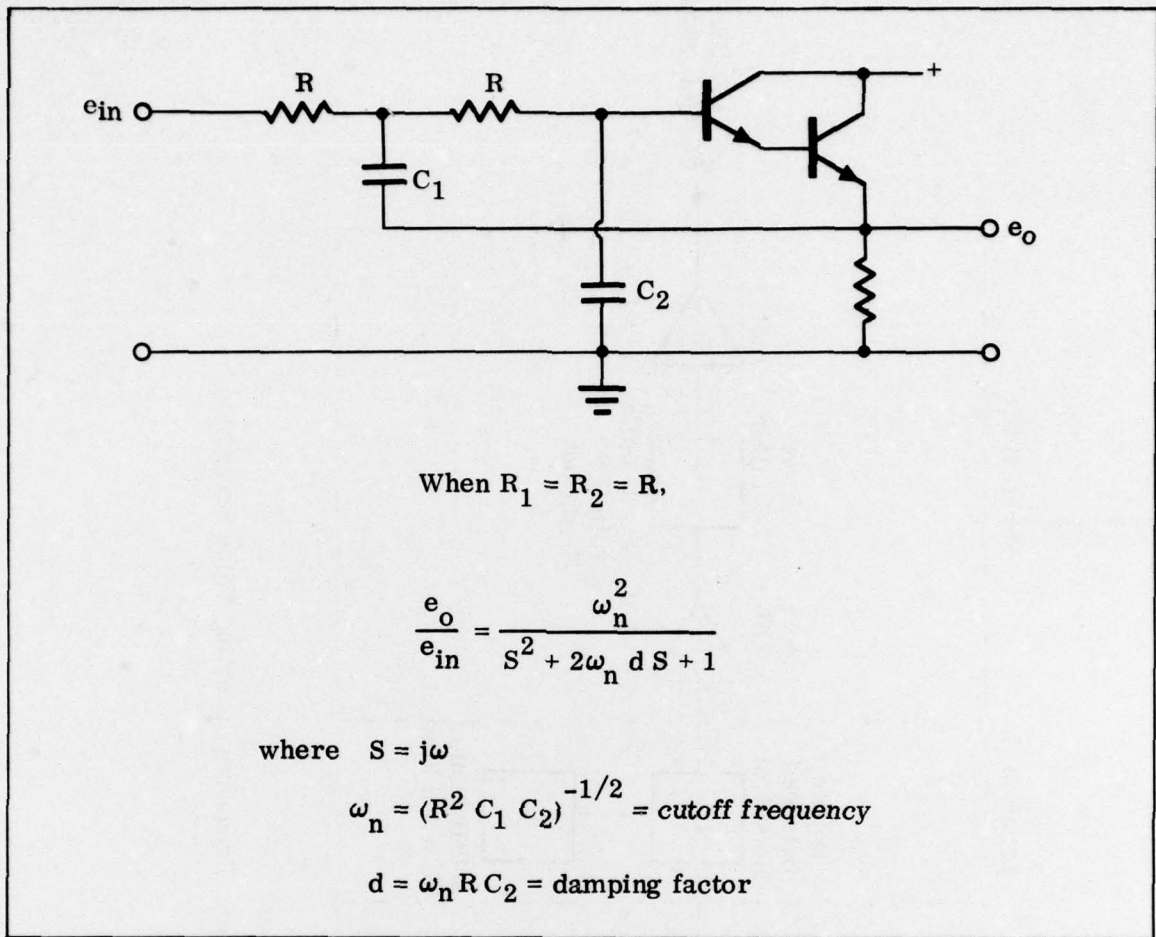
R

R

$e_{in}$

+

$C_1$

$e_o$

$C_2$

When $R_1 = R_2 = R$,

$\frac{e_o}{e_{in}} = \frac{\omega_n^2}{S^2 + 2\omega_n d S + 1}$

where $S = j\omega$

$\omega_n = (R^2 C_1 C_2)^{-1/2}$ = cutoff frequency

$d = \omega_n R C_2$ = damping factor